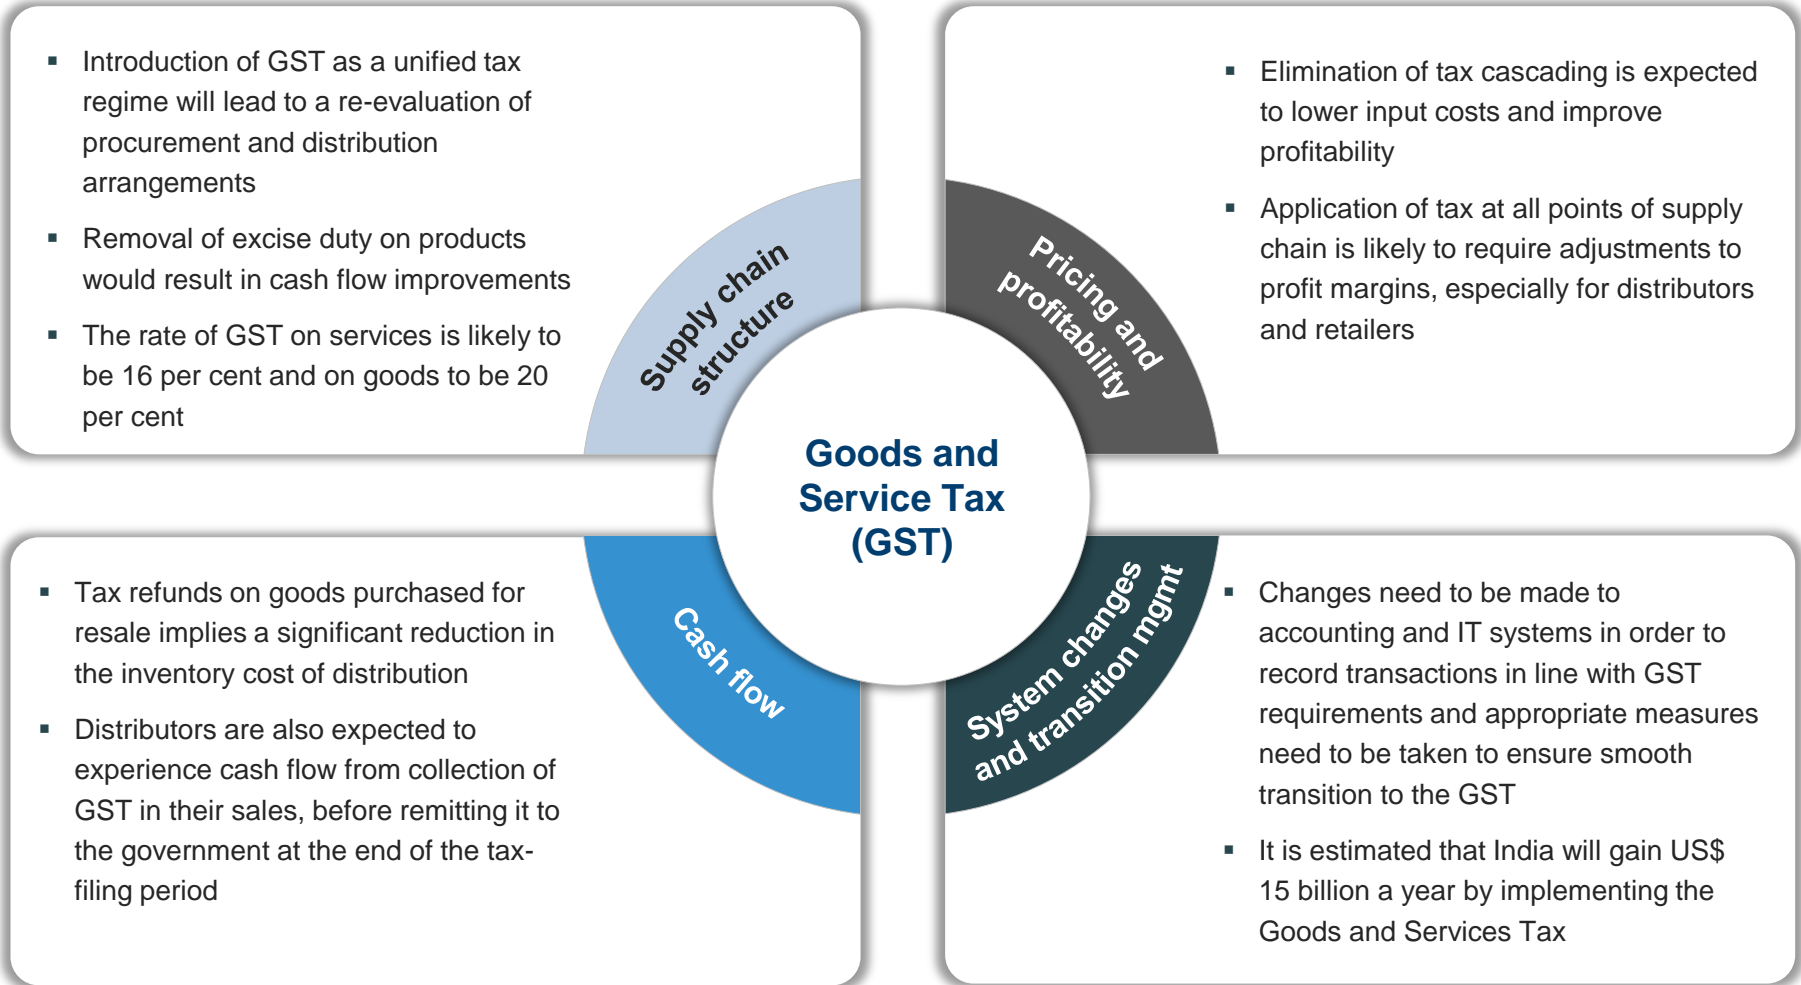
- Introduction of GST as a unified tax regime will lead to a re-evaluation of procurement and distribution arrangements
- Removal of excise duty on products would result in cash flow improvements
- The rate of GST on services is likely to be 16 per cent and on goods to be 20 per cent

Supply chain structure

Pricing and profitability

- Elimination of tax cascading is expected to lower input costs and improve profitability
- Application of tax at all points of supply chain is likely to require adjustments to profit margins, especially for distributors and retailers

Goods and Service Tax (GST)

- Tax refunds on goods purchased for resale implies a significant reduction in the inventory cost of distribution
- Distributors are also expected to experience cash flow from collection of GST in their sales, before remitting it to the government at the end of the tax-filing period

Cash flow

System changes and transition mgmt

- Changes need to be made to accounting and IT systems in order to record transactions in line with GST requirements and appropriate measures need to be taken to ensure smooth transition to the GST
- It is estimated that India will gain US$ 15 billion a year by implementing the Goods and Services Tax